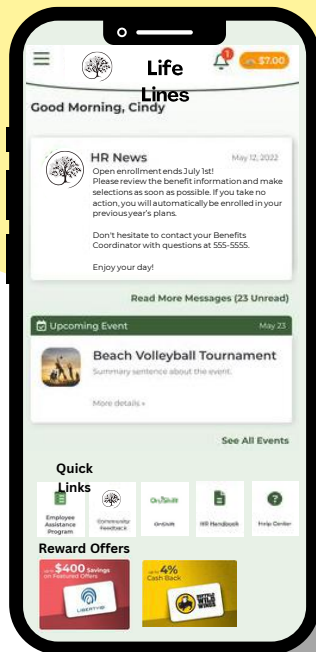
Life Lines

1

$7.00

Good Morning, Cindy

HR News

May 12, 2022

Open enrollment ends July 1st!
Please review the benefit information and make selections as soon as possible. If you take no action, you will automatically be enrolled in your previous year's plans.

Don't hesitate to contact your Benefits Coordinator with questions at 555-5555.

Enjoy your day!

Read More Messages (23 Unread)

Upcoming Event

May 23

Beach Volleyball Tournament

Summary sentence about the event.

More details »

See All Events

Quick Links

Employee Assistance Program

Community Feedback

OnShift

OnShift

HR Handbook

Help Center

Reward Offers

up to $400 Savings on Featured Offers

LIBERTY

up to 4% Cash Back

BUFFALO WILD WINGS